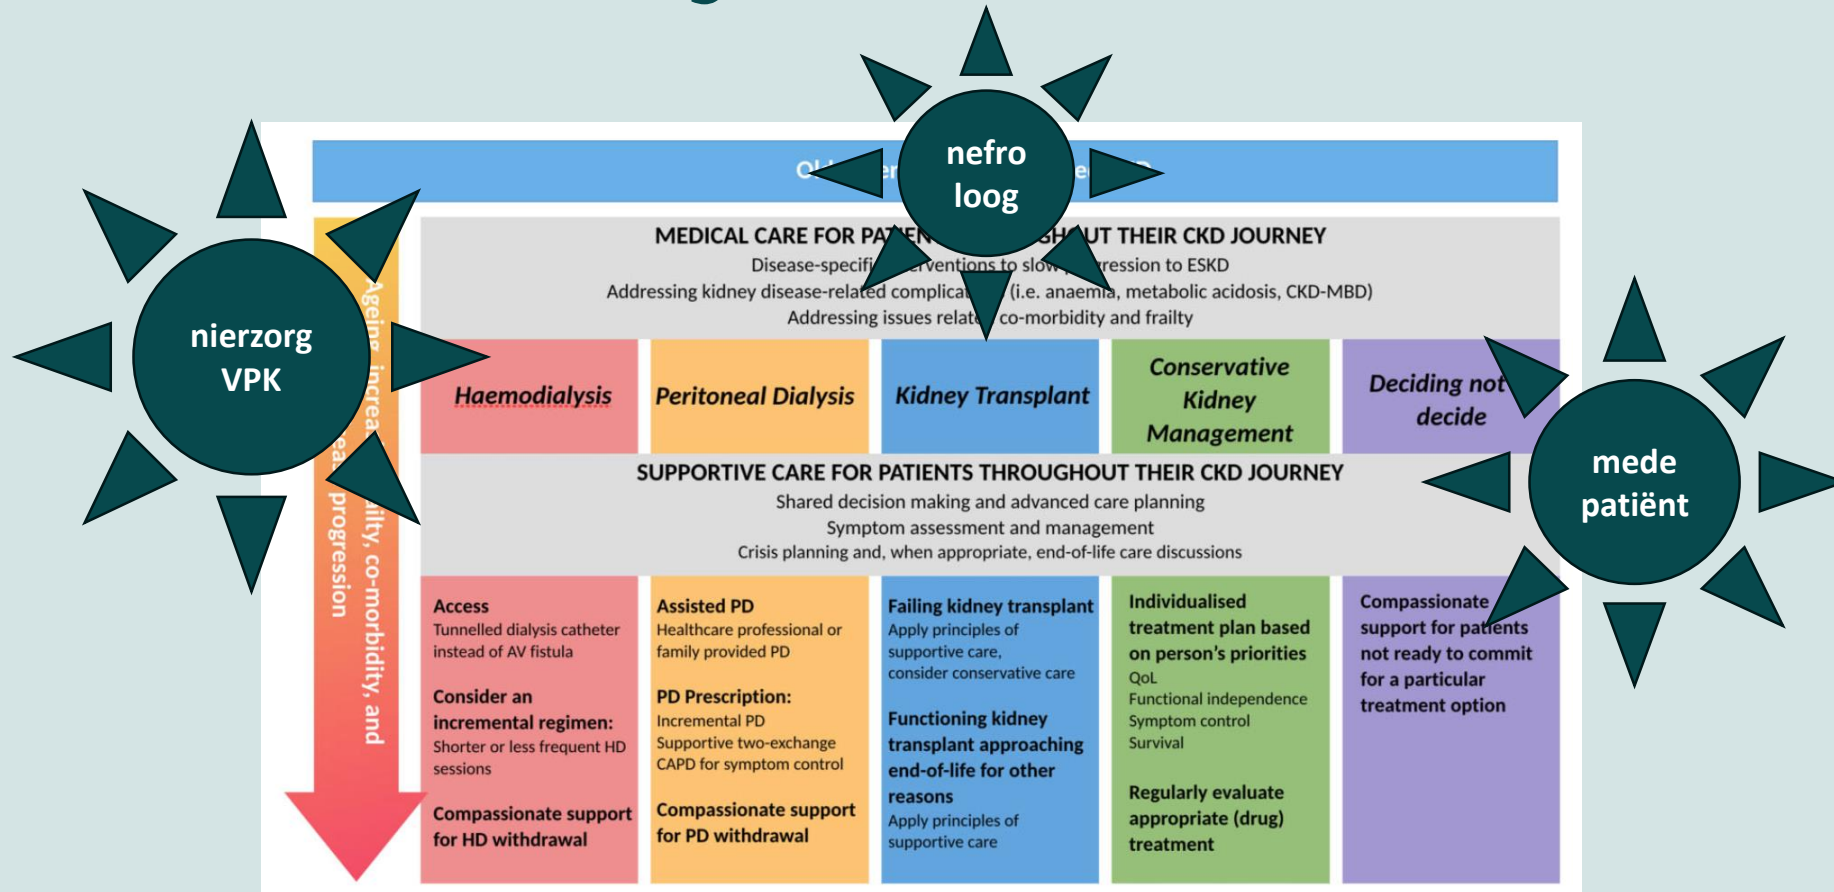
nefro loog

nierzorg VPK

mede patiënt

Ol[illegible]er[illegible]e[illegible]D

Ageing increa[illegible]ility, co-morbidity, and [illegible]ea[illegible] progression

MEDICAL CARE FOR PA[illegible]EN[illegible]GH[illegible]UT THEIR CKD JOURNEY
Disease-specifi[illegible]erventions to slow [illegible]ression to ESKD
Addressing kidney disease-related complica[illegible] (i.e. anaemia, metabolic acidosis, CKD-MBD)
Addressing issues relat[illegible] co-morbidity and frailty

| Haemodialysis | Peritoneal Dialysis | Kidney Transplant | Conservative Kidney Management | Deciding not to decide |
|---|---|---|---|---|

SUPPORTIVE CARE FOR PATIENTS THROUGHOUT THEIR CKD JOURNEY
Shared decision making and advanced care planning
Symptom assessment and management
Crisis planning and, when appropriate, end-of-life care discussions

Access
Tunnelled dialysis catheter instead of AV fistula

Consider an incremental regimen:
Shorter or less frequent HD sessions

Compassionate support for HD withdrawal

Assisted PD
Healthcare professional or family provided PD

PD Prescription:
Incremental PD
Supportive two-exchange CAPD for symptom control

Compassionate support for PD withdrawal

Failing kidney transplant
Apply principles of supportive care, consider conservative care

Functioning kidney transplant approaching end-of-life for other reasons
Apply principles of supportive care

Individualised treatment plan based on person's priorities
QoL
Functional independence
Symptom control
Survival

Regularly evaluate appropriate (drug) treatment

Compassionate support for patients not ready to commit for a particular treatment option